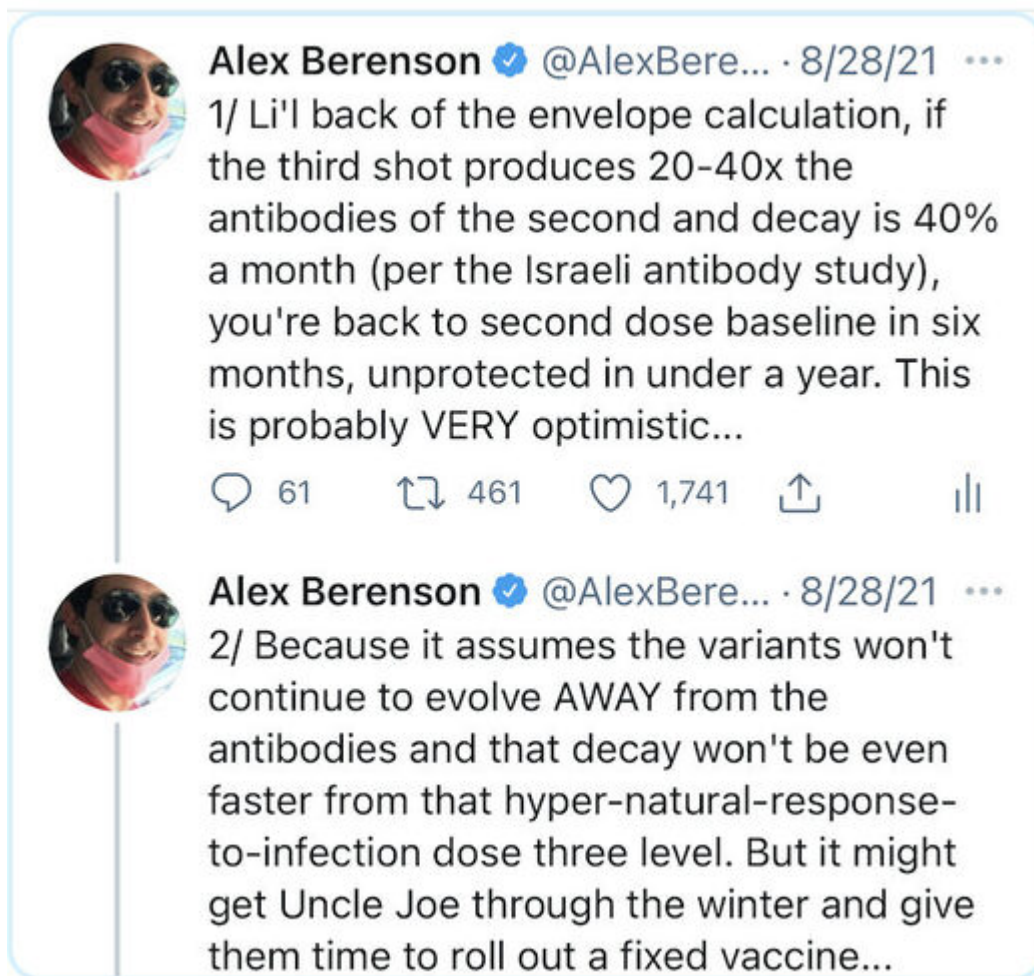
Alex Berenson @AlexBere... · 8/28/21 ···
1/ Li'l back of the envelope calculation, if the third shot produces 20-40x the antibodies of the second and decay is 40% a month (per the Israeli antibody study), you're back to second dose baseline in six months, unprotected in under a year. This is probably VERY optimistic...

61 461 1,741

Alex Berenson @AlexBere... · 8/28/21 ···
2/ Because it assumes the variants won't continue to evolve AWAY from the antibodies and that decay won't be even faster from that hyper-natural-response-to-infection dose three level. But it might get Uncle Joe through the winter and give them time to roll out a fixed vaccine...